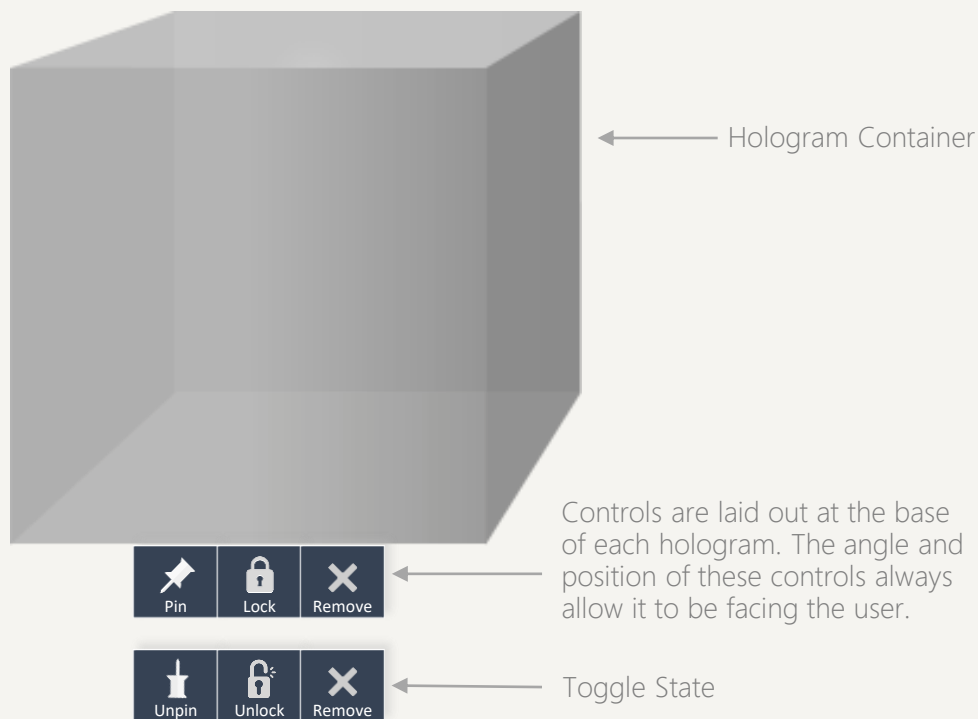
Hologram Container

Pin Lock Remove

Controls are laid out at the base of each hologram. The angle and position of these controls always allow it to be facing the user.

Unpin Unlock Remove

Toggle State